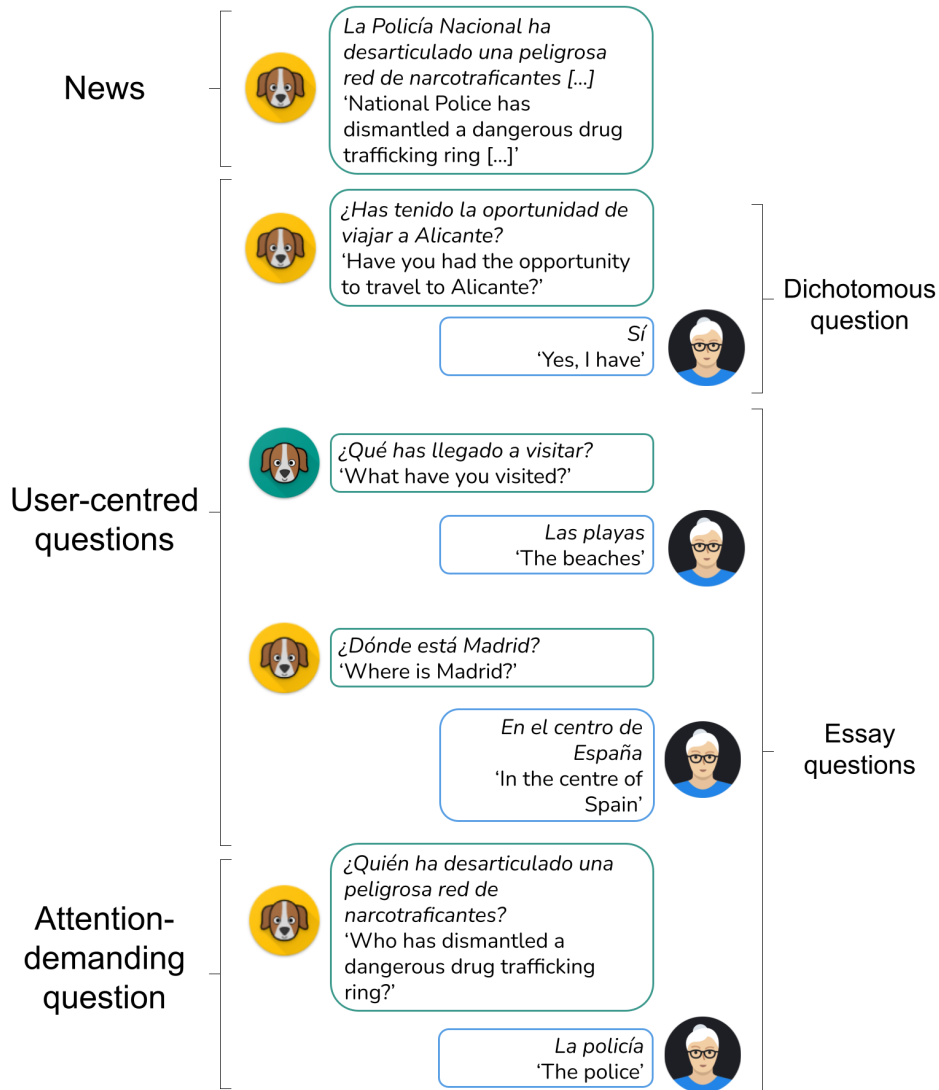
News

La Policía Nacional ha desarticulado una peligrosa red de narcotraficantes [...]
'National Police has dismantled a dangerous drug trafficking ring [...]'

User-centred questions

¿Has tenido la oportunidad de viajar a Alicante?
'Have you had the opportunity to travel to Alicante?'

Sí
'Yes, I have'

Dichotomous question

¿Qué has llegado a visitar?
'What have you visited?'

Las playas
'The beaches'

¿Dónde está Madrid?
'Where is Madrid?'

En el centro de España
'In the centre of Spain'

Essay questions

Attention-demanding question

¿Quién ha desarticulado una peligrosa red de narcotraficantes?
'Who has dismantled a dangerous drug trafficking ring?'

La policía
'The police'